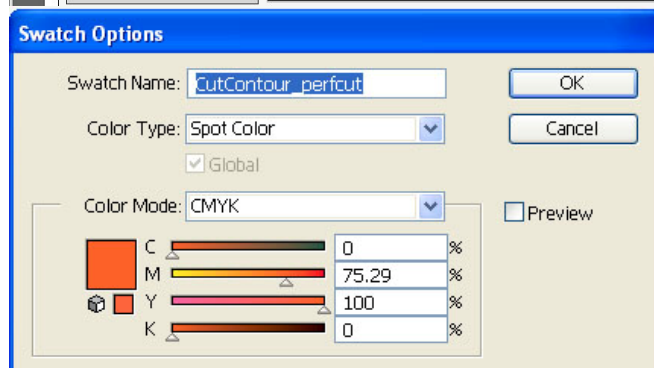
Swatch Options

Swatch Name: CutContour_perfcut

Color Type: Spot Color

Global

Color Mode: CMYK

| | | |
|---|---|---|
| C | 0 | % |
| M | 75.29 | % |
| Y | 100 | % |
| K | 0 | % |

OK

Cancel

Preview